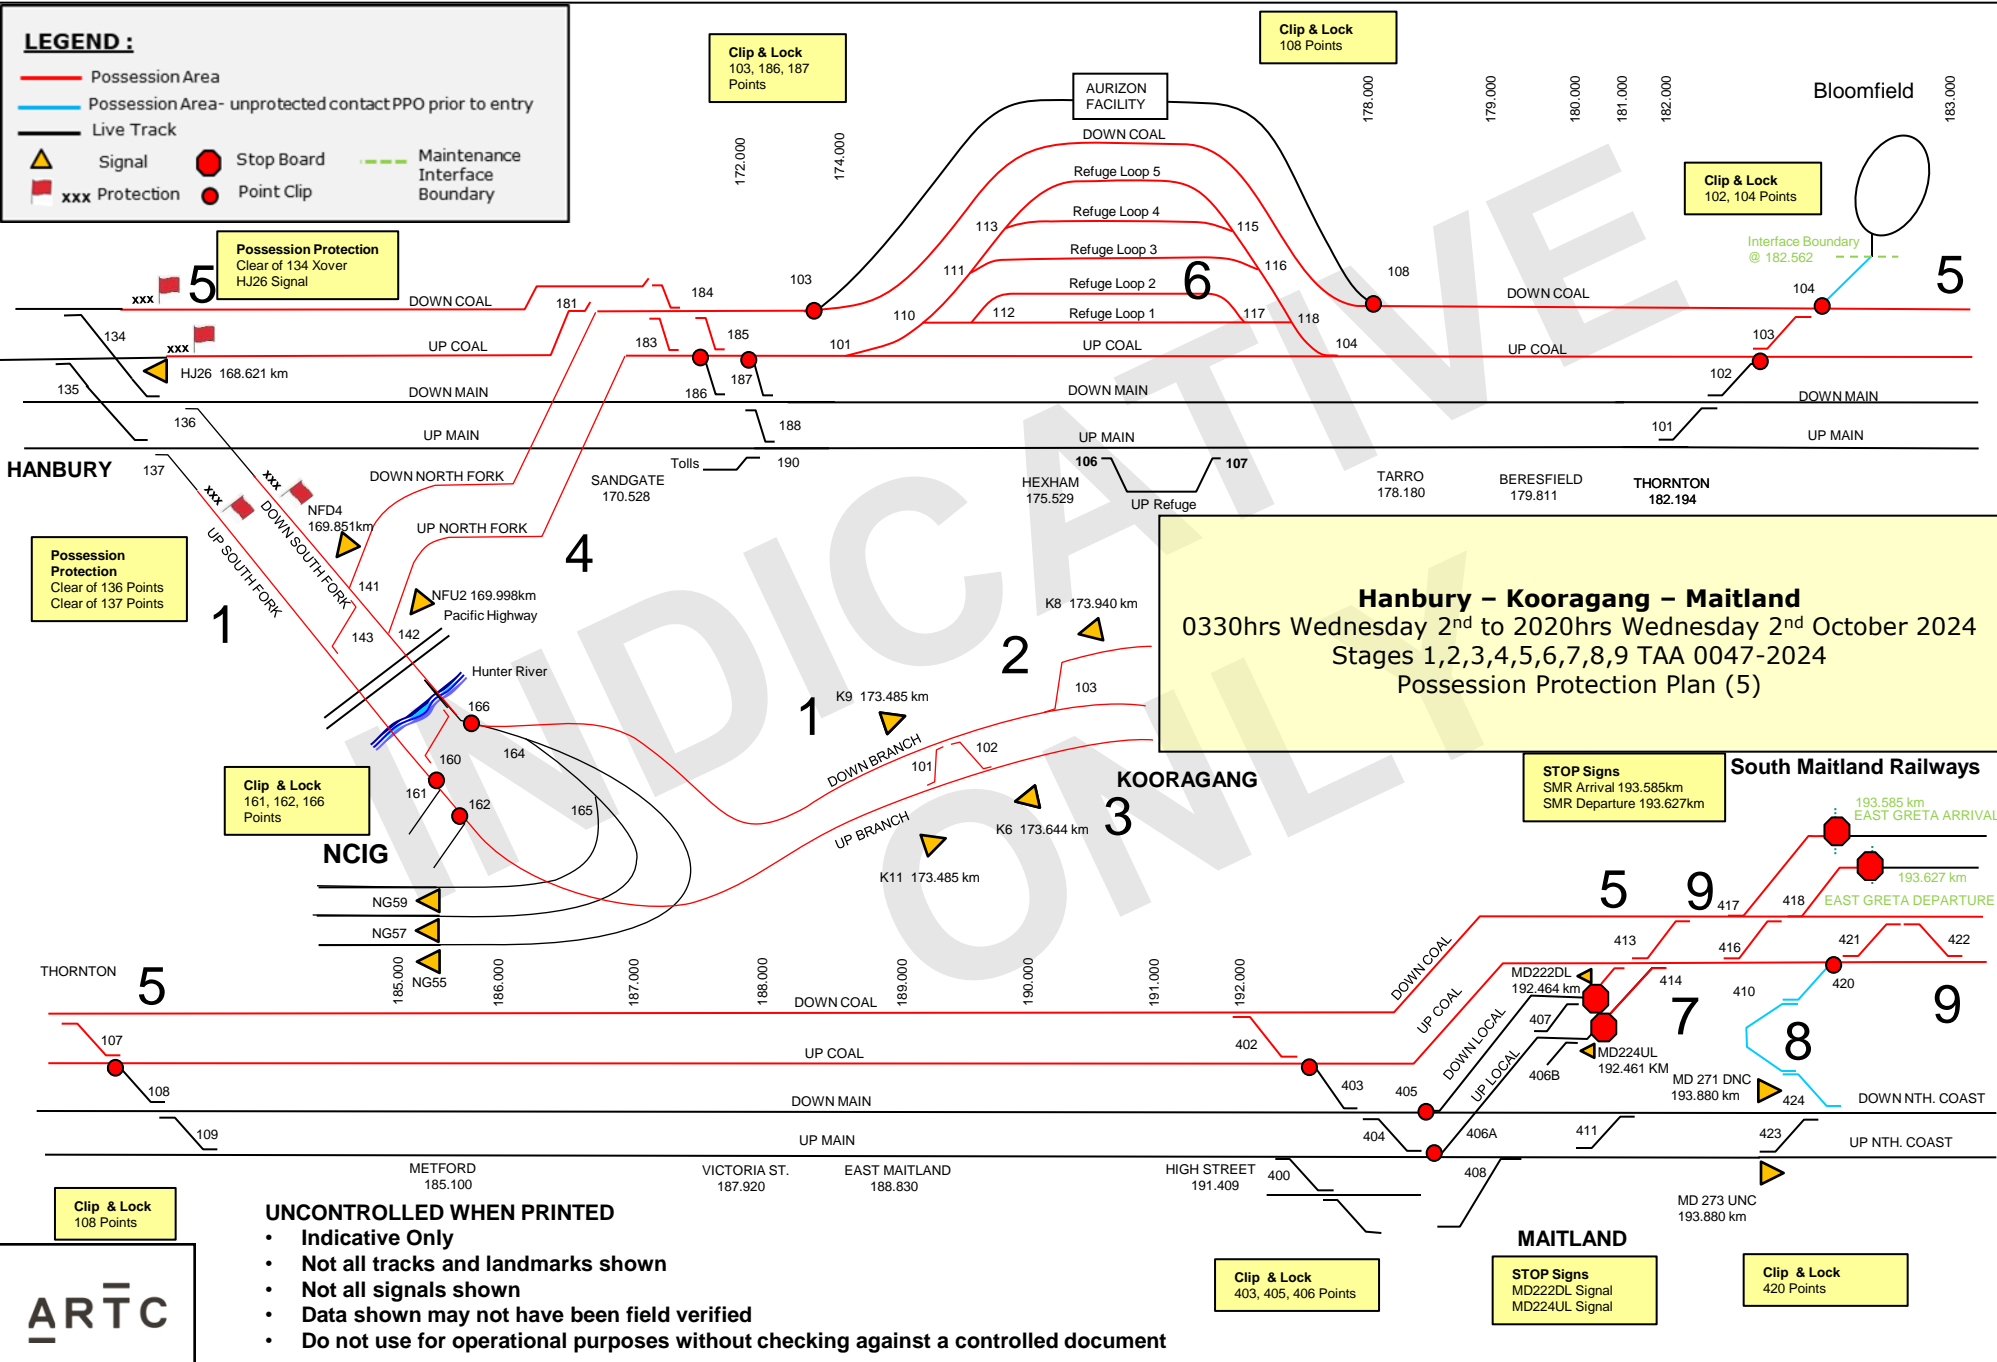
LEGEND :
Possession Area
Possession Area- unprotected contact PPO prior to entry
Live Track
Signal
Stop Board
Maintenance Interface Boundary
xxx Protection
Point Clip

Clip & Lock
103, 186, 187
Points

Clip & Lock
108 Points

AURIZON FACILITY

Bloomfield

172.000 174.000 178.000 179.000 180.000 181.000 182.000 183.000

Clip & Lock
102, 104 Points

Interface Boundary
@ 182.562

Possession Protection
Clear of 134 Xover
HJ26 Signal

5 xxx 134 xxx HJ26 168.621 km 135 136 137

DOWN COAL
UP COAL
DOWN MAIN
UP MAIN

181 184 103 183 185 186 187 188 190 Tolls

DOWN COAL
Refuge Loop 5
Refuge Loop 4
Refuge Loop 3
Refuge Loop 2
Refuge Loop 1
113 115 111 116 110 112 117 118 101 104 108 6

DOWN COAL
UP COAL
DOWN MAIN
UP MAIN
104 103 102 101 5

HANBURY

DOWN NORTH FORK
SANDGATE
170.528
HEXHAM
175.529
106 107
UP Refuge
TARRO
178.180
BERESFIELD
179.811
THORNTON
182.194

xxx xxx NFD4 169.851km
UP NORTH FORK
DOWN SOUTH FORK
UP SOUTH FORK
4

Possession Protection
Clear of 136 Points
Clear of 137 Points

1 141 143 142
NFU2 169.998km
Pacific Highway
Hunter River
166 160 164 161 162 165

K8 173.940 km
2
103
K9 173.485 km
1
DOWN BRANCH
102 101
K6 173.644 km
3
UP BRANCH
K11 173.485 km
KOORAGANG

Hanbury – Kooragang – Maitland
0330hrs Wednesday 2$^{nd}$ to 2020hrs Wednesday 2$^{nd}$ October 2024
Stages 1,2,3,4,5,6,7,8,9 TAA 0047-2024
Possession Protection Plan (5)

Clip & Lock
161, 162, 166
Points

NCIG
NG59
NG57
NG55

STOP Signs
SMR Arrival 193.585km
SMR Departure 193.627km

South Maitland Railways
193.585 km
EAST GRETA ARRIVAL
193.627 km
EAST GRETA DEPARTURE

INDICATIVE ONLY

THORNTON 5
185.000 186.000 187.000 188.000 189.000 190.000 191.000 192.000
DOWN COAL
UP COAL
DOWN MAIN
UP MAIN
107 108 109 402 403 404 405 400

5 9 417 418 413 416 421 422 414 410 420 9
DOWN COAL
UP COAL
DOWN LOCAL
UP LOCAL
MD222DL
192.464 km
407
MD224UL
192.461 KM
406B
7
8
MD 271 DNC
193.880 km
424
DOWN NTH. COAST
406A 411 423
UP NTH. COAST
408
MD 273 UNC
193.880 km

METFORD
185.100
VICTORIA ST.
187.920
EAST MAITLAND
188.830
HIGH STREET
191.409

Clip & Lock
108 Points

UNCONTROLLED WHEN PRINTED
• Indicative Only
• Not all tracks and landmarks shown
• Not all signals shown
• Data shown may not have been field verified
• Do not use for operational purposes without checking against a controlled document

ARTC

Clip & Lock
403, 405, 406 Points

MAITLAND
STOP Signs
MD222DL Signal
MD224UL Signal

Clip & Lock
420 Points